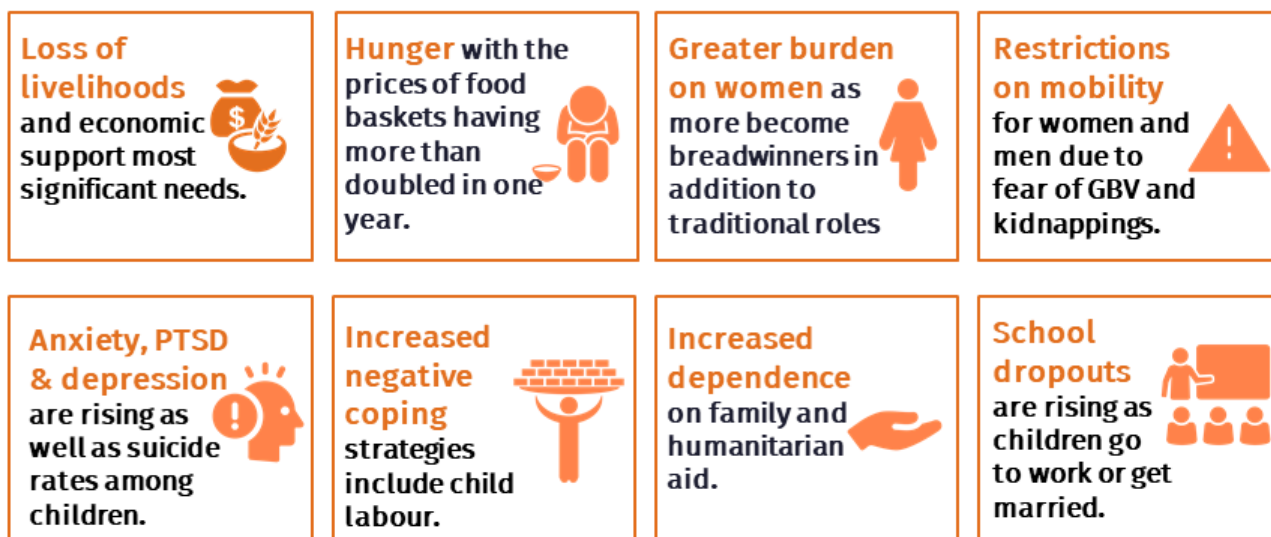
Loss of livelihoods and economic support most significant needs.

Hunger with the prices of food baskets having more than doubled in one year.

Greater burden on women as more become breadwinners in addition to traditional roles

Restrictions on mobility for women and men due to fear of GBV and kidnappings.

Anxiety, PTSD & depression are rising as well as suicide rates among children.

Increased negative coping strategies include child labour.

Increased dependence on family and humanitarian aid.

School dropouts are rising as children go to work or get married.